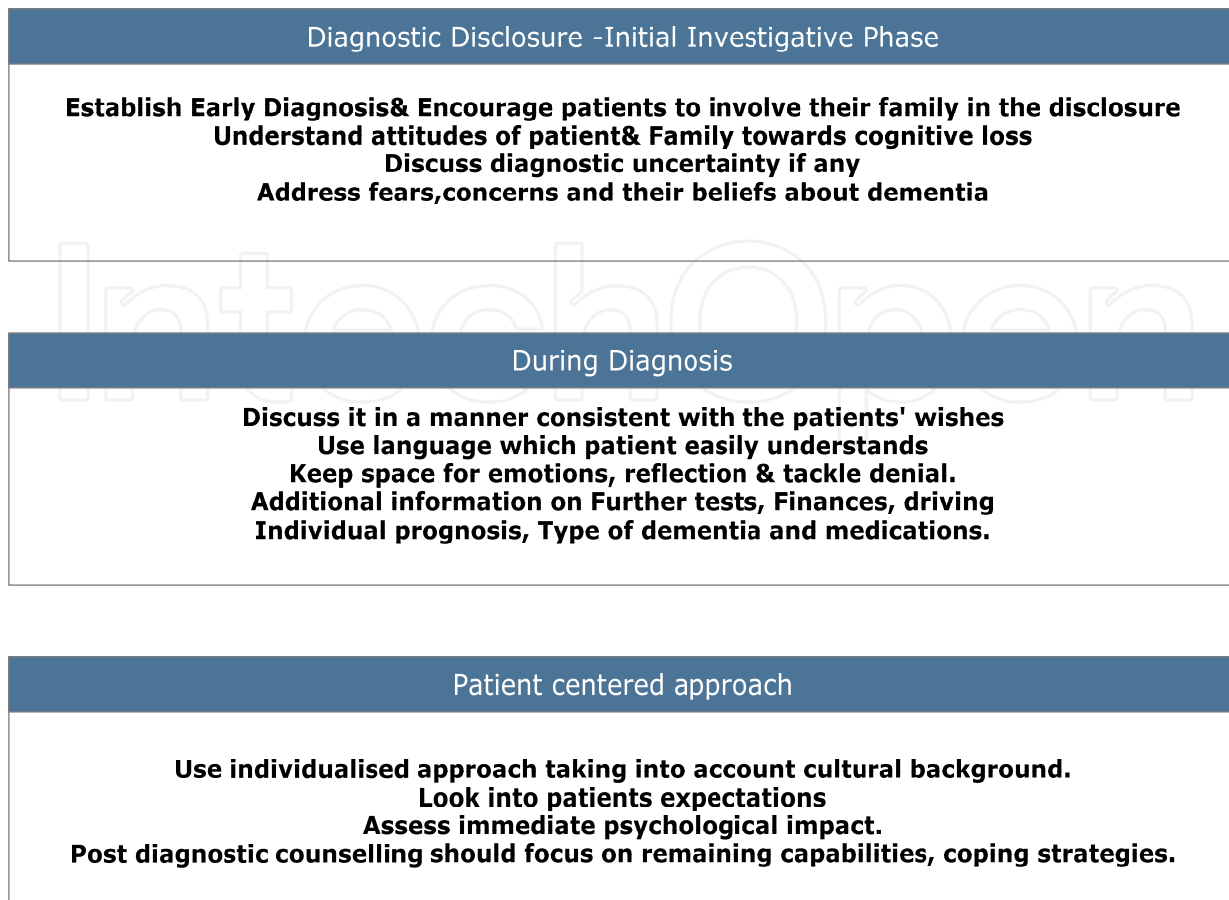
Diagnostic Disclosure -Initial Investigative Phase

Establish Early Diagnosis& Encourage patients to involve their family in the disclosure
Understand attitudes of patient& Family towards cognitive loss
Discuss diagnostic uncertainty if any
Address fears,concerns and their beliefs about dementia

IntechOpen

During Diagnosis

Discuss it in a manner consistent with the patients' wishes
Use language which patient easily understands
Keep space for emotions, reflection & tackle denial.
Additional information on Further tests, Finances, driving
Individual prognosis, Type of dementia and medications.

Patient centered approach

Use individualised approach taking into account cultural background.
Look into patients expectations
Assess immediate psychological impact.
Post diagnostic counselling should focus on remaining capabilities, coping strategies.